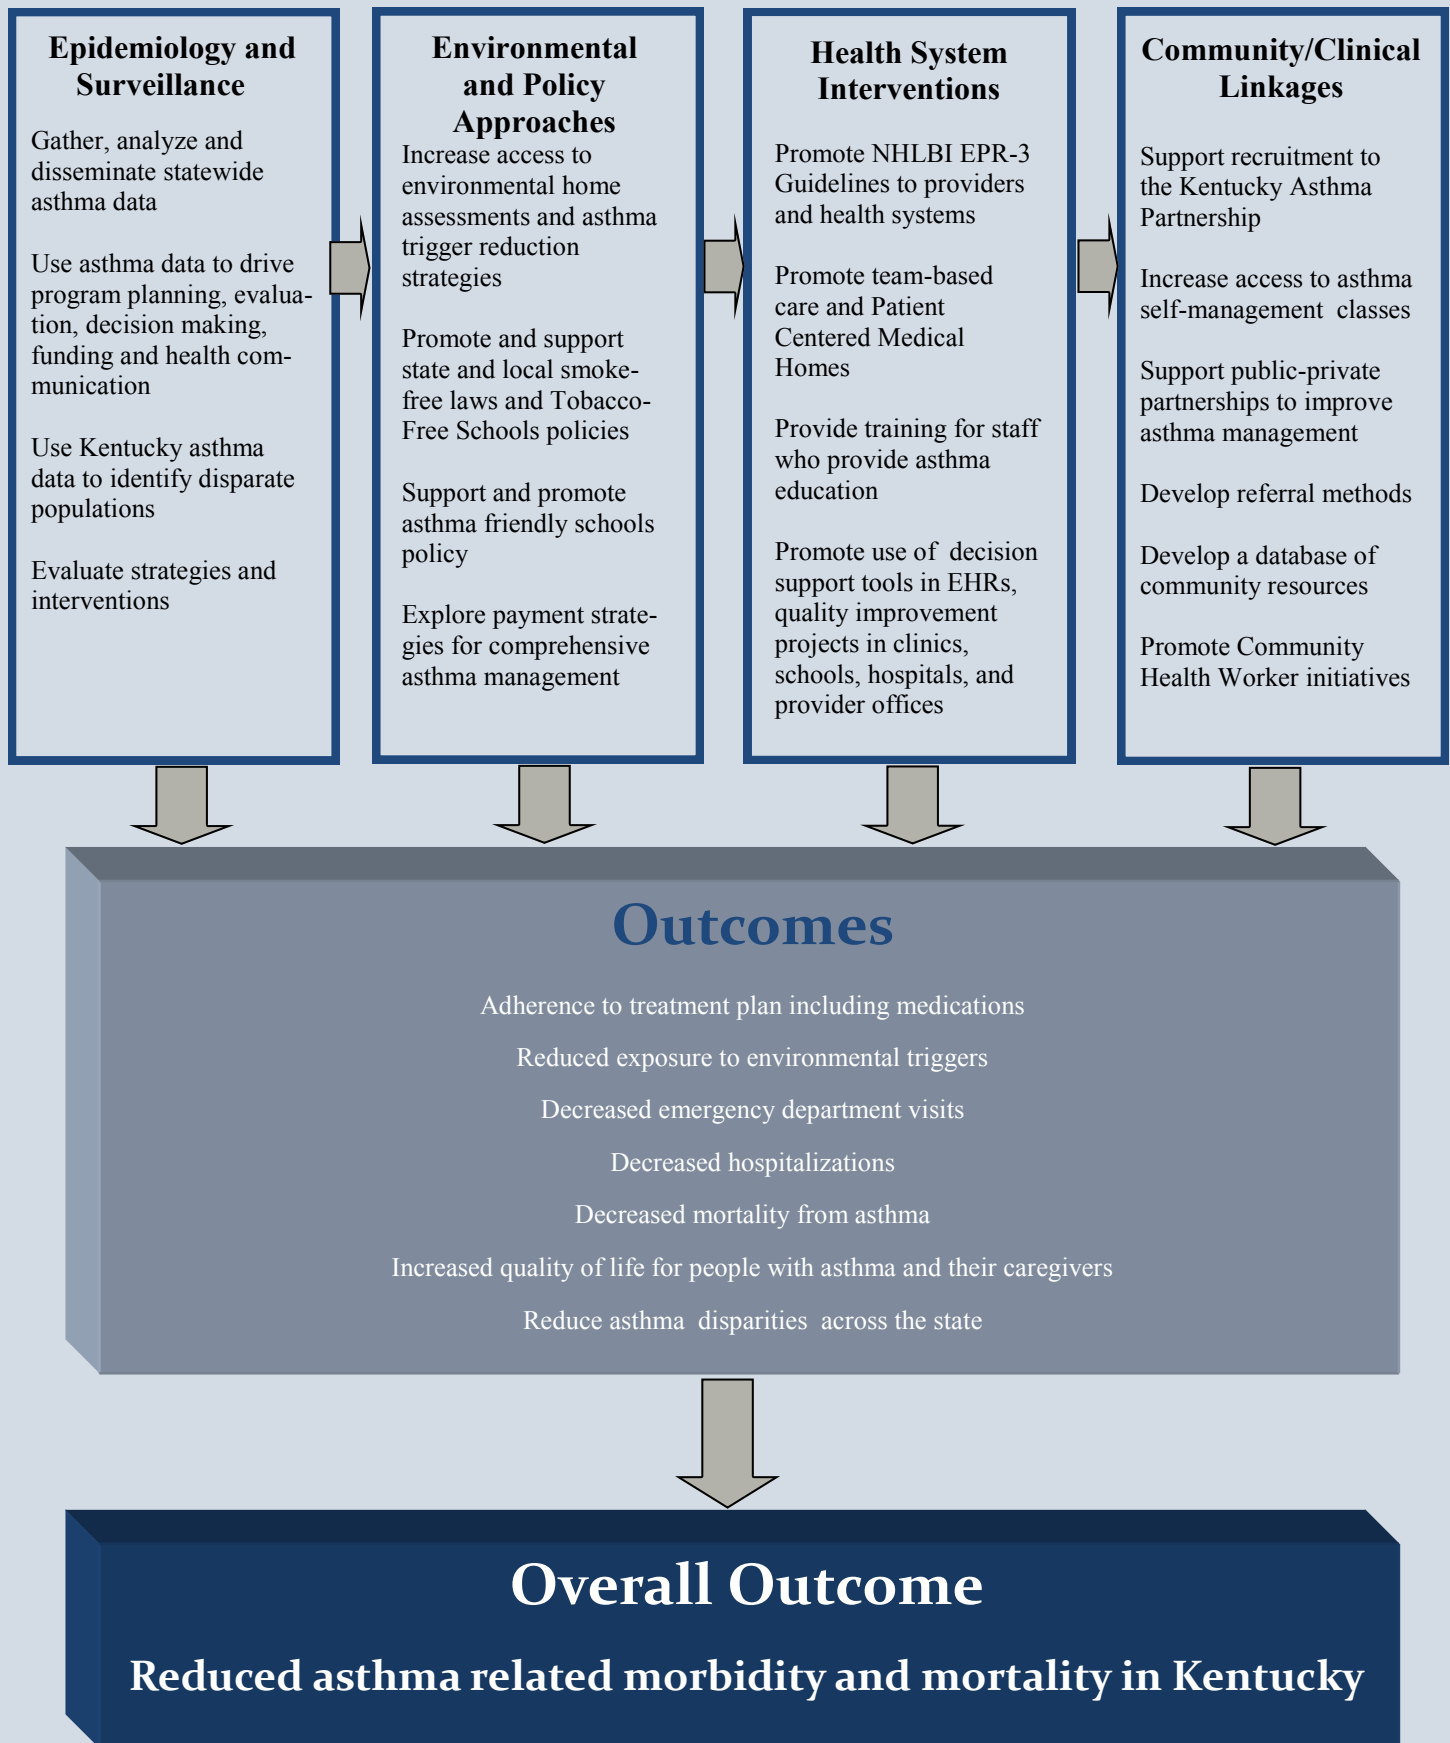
Epidemiology and Surveillance

Gather, analyze and disseminate statewide asthma data

Use asthma data to drive program planning, evaluation, decision making, funding and health communication

Use Kentucky asthma data to identify disparate populations

Evaluate strategies and interventions

Environmental and Policy Approaches

Increase access to environmental home assessments and asthma trigger reduction strategies

Promote and support state and local smoke-free laws and Tobacco-Free Schools policies

Support and promote asthma friendly schools policy

Explore payment strategies for comprehensive asthma management

Health System Interventions

Promote NHLBI EPR-3 Guidelines to providers and health systems

Promote team-based care and Patient Centered Medical Homes

Provide training for staff who provide asthma education

Promote use of decision support tools in EHRs, quality improvement projects in clinics, schools, hospitals, and provider offices

Community/Clinical Linkages

Support recruitment to the Kentucky Asthma Partnership

Increase access to asthma self-management classes

Support public-private partnerships to improve asthma management

Develop referral methods

Develop a database of community resources

Promote Community Health Worker initiatives

Outcomes

Adherence to treatment plan including medications

Reduced exposure to environmental triggers

Decreased emergency department visits

Decreased hospitalizations

Decreased mortality from asthma

Increased quality of life for people with asthma and their caregivers

Reduce asthma disparities across the state

Overall Outcome

Reduced asthma related morbidity and mortality in Kentucky